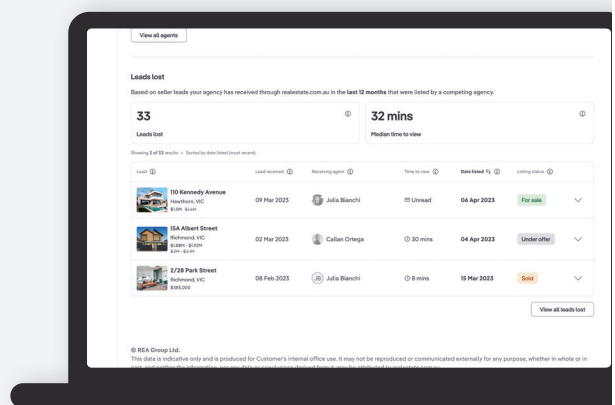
View all agents

Leads lost

Based on seller leads your agency has received through realestate.com.au in the **last 12 months** that were listed by a competing agency.

33
Leads lost

32 mins
Median time to view

Showing 3 of 33 results • Sorted by date listed (most recent)

| Lead | Lead received | Receiving agent | Time to view | Date listed | Listing status |
|---|---|---|---|---|---|
| 110 Kennedy Avenue Hawthorn, VIC $1.8M ~~$1.6M~~ | 09 Mar 2023 | Julia Bianchi | Unread | 06 Apr 2023 | For sale |
| 15A Albert Street Richmond, VIC $1.88M - $1.92M ~~$3M - $3.1M~~ | 02 Mar 2023 | Callan Ortega | 30 mins | 04 Apr 2023 | Under offer |
| 2/28 Park Street Richmond, VIC $385,000 | 08 Feb 2023 | JB Julia Bianchi | 8 mins | 15 Mar 2023 | Sold |

View all leads lost

© REA Group Ltd.
This data is indicative only and is produced for Customer's internal office use. It may not be reproduced or communicated externally for any purpose, whether in whole or in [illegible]